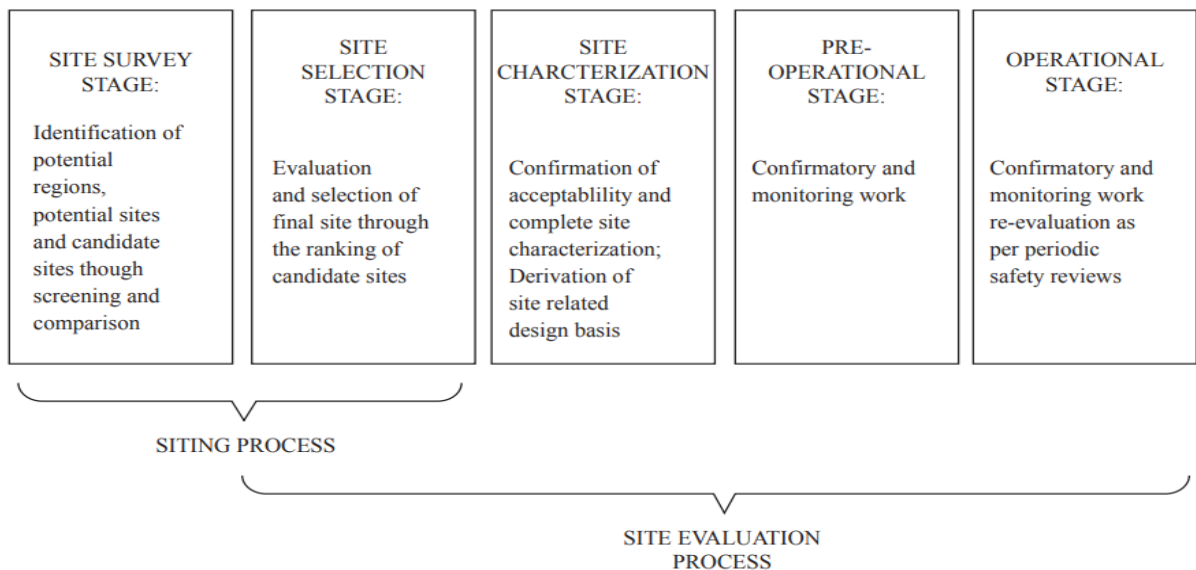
SITE SURVEY STAGE:

Identification of potential regions, potential sites and candidate sites though screening and comparison

SITE SELECTION STAGE:

Evaluation and selection of final site through the ranking of candidate sites

SITE CHARCTERIZATION STAGE:

Confirmation of acceptablility and complete site characterization; Derivation of site related design basis

PRE-OPERATIONAL STAGE:

Confirmatory and monitoring work

OPERATIONAL STAGE:

Confirmatory and monitoring work re-evaluation as per periodic safety reviews

SITING PROCESS

SITE EVALUATION PROCESS